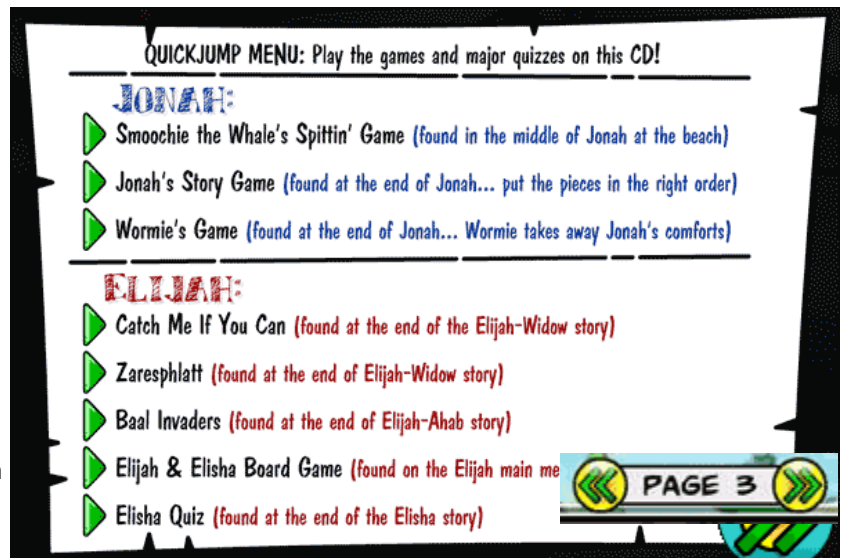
QUICKJUMP MENU: Play the games and major quizzes on this CD!

JONAH:

Smoochie the Whale's Spittin' Game (found in the middle of Jonah at the beach)

Jonah's Story Game (found at the end of Jonah... put the pieces in the right order)

Wormie's Game (found at the end of Jonah... Wormie takes away Jonah's comforts)

ELIJAH:

Catch Me If You Can (found at the end of the Elijah-Widow story)

Zaresphlatt (found at the end of Elijah-Widow story)

Baal Invaders (found at the end of Elijah-Ahab story)

Elijah & Elisha Board Game (found on the Elijah main me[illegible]

Elisha Quiz (found at the end of the Elisha story)

PAGE 3